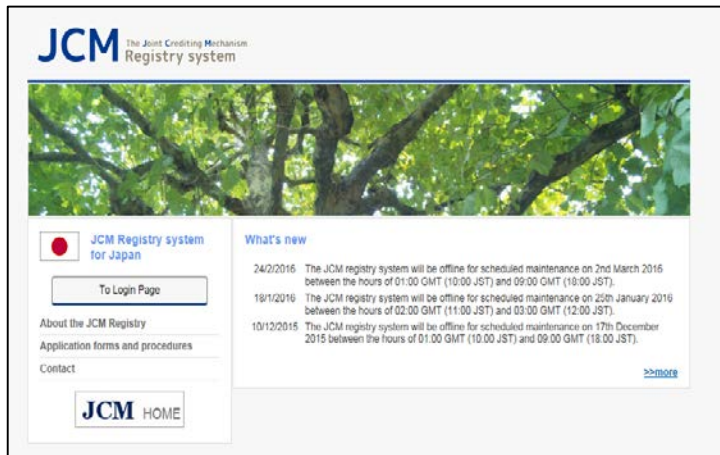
JCM The Joint Crediting Mechanism
Registry system

JCM Registry system for Japan

To Login Page

About the JCM Registry

Application forms and procedures

Contact

JCM HOME

What's new

24/2/2016 The JCM registry system will be offline for scheduled maintenance on 2nd March 2016 between the hours of 01:00 GMT (10:00 JST) and 09:00 GMT (18:00 JST).

18/1/2016 The JCM registry system will be offline for scheduled maintenance on 25th January 2016 between the hours of 02:00 GMT (11:00 JST) and 03:00 GMT (12:00 JST).

10/12/2015 The JCM registry system will be offline for scheduled maintenance on 17th December 2015 between the hours of 01:00 GMT (10:00 JST) and 09:00 GMT (18:00 JST).

>>more